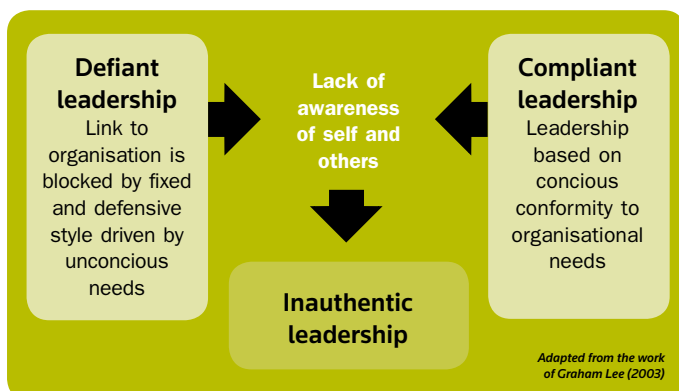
Defiant leadership
Link to organisation is blocked by fixed and defensive style driven by unconcious needs

Lack of awareness of self and others

Compliant leadership
Leadership based on concious conformity to organisational needs

Inauthentic leadership

Adapted from the work of Graham Lee (2003)